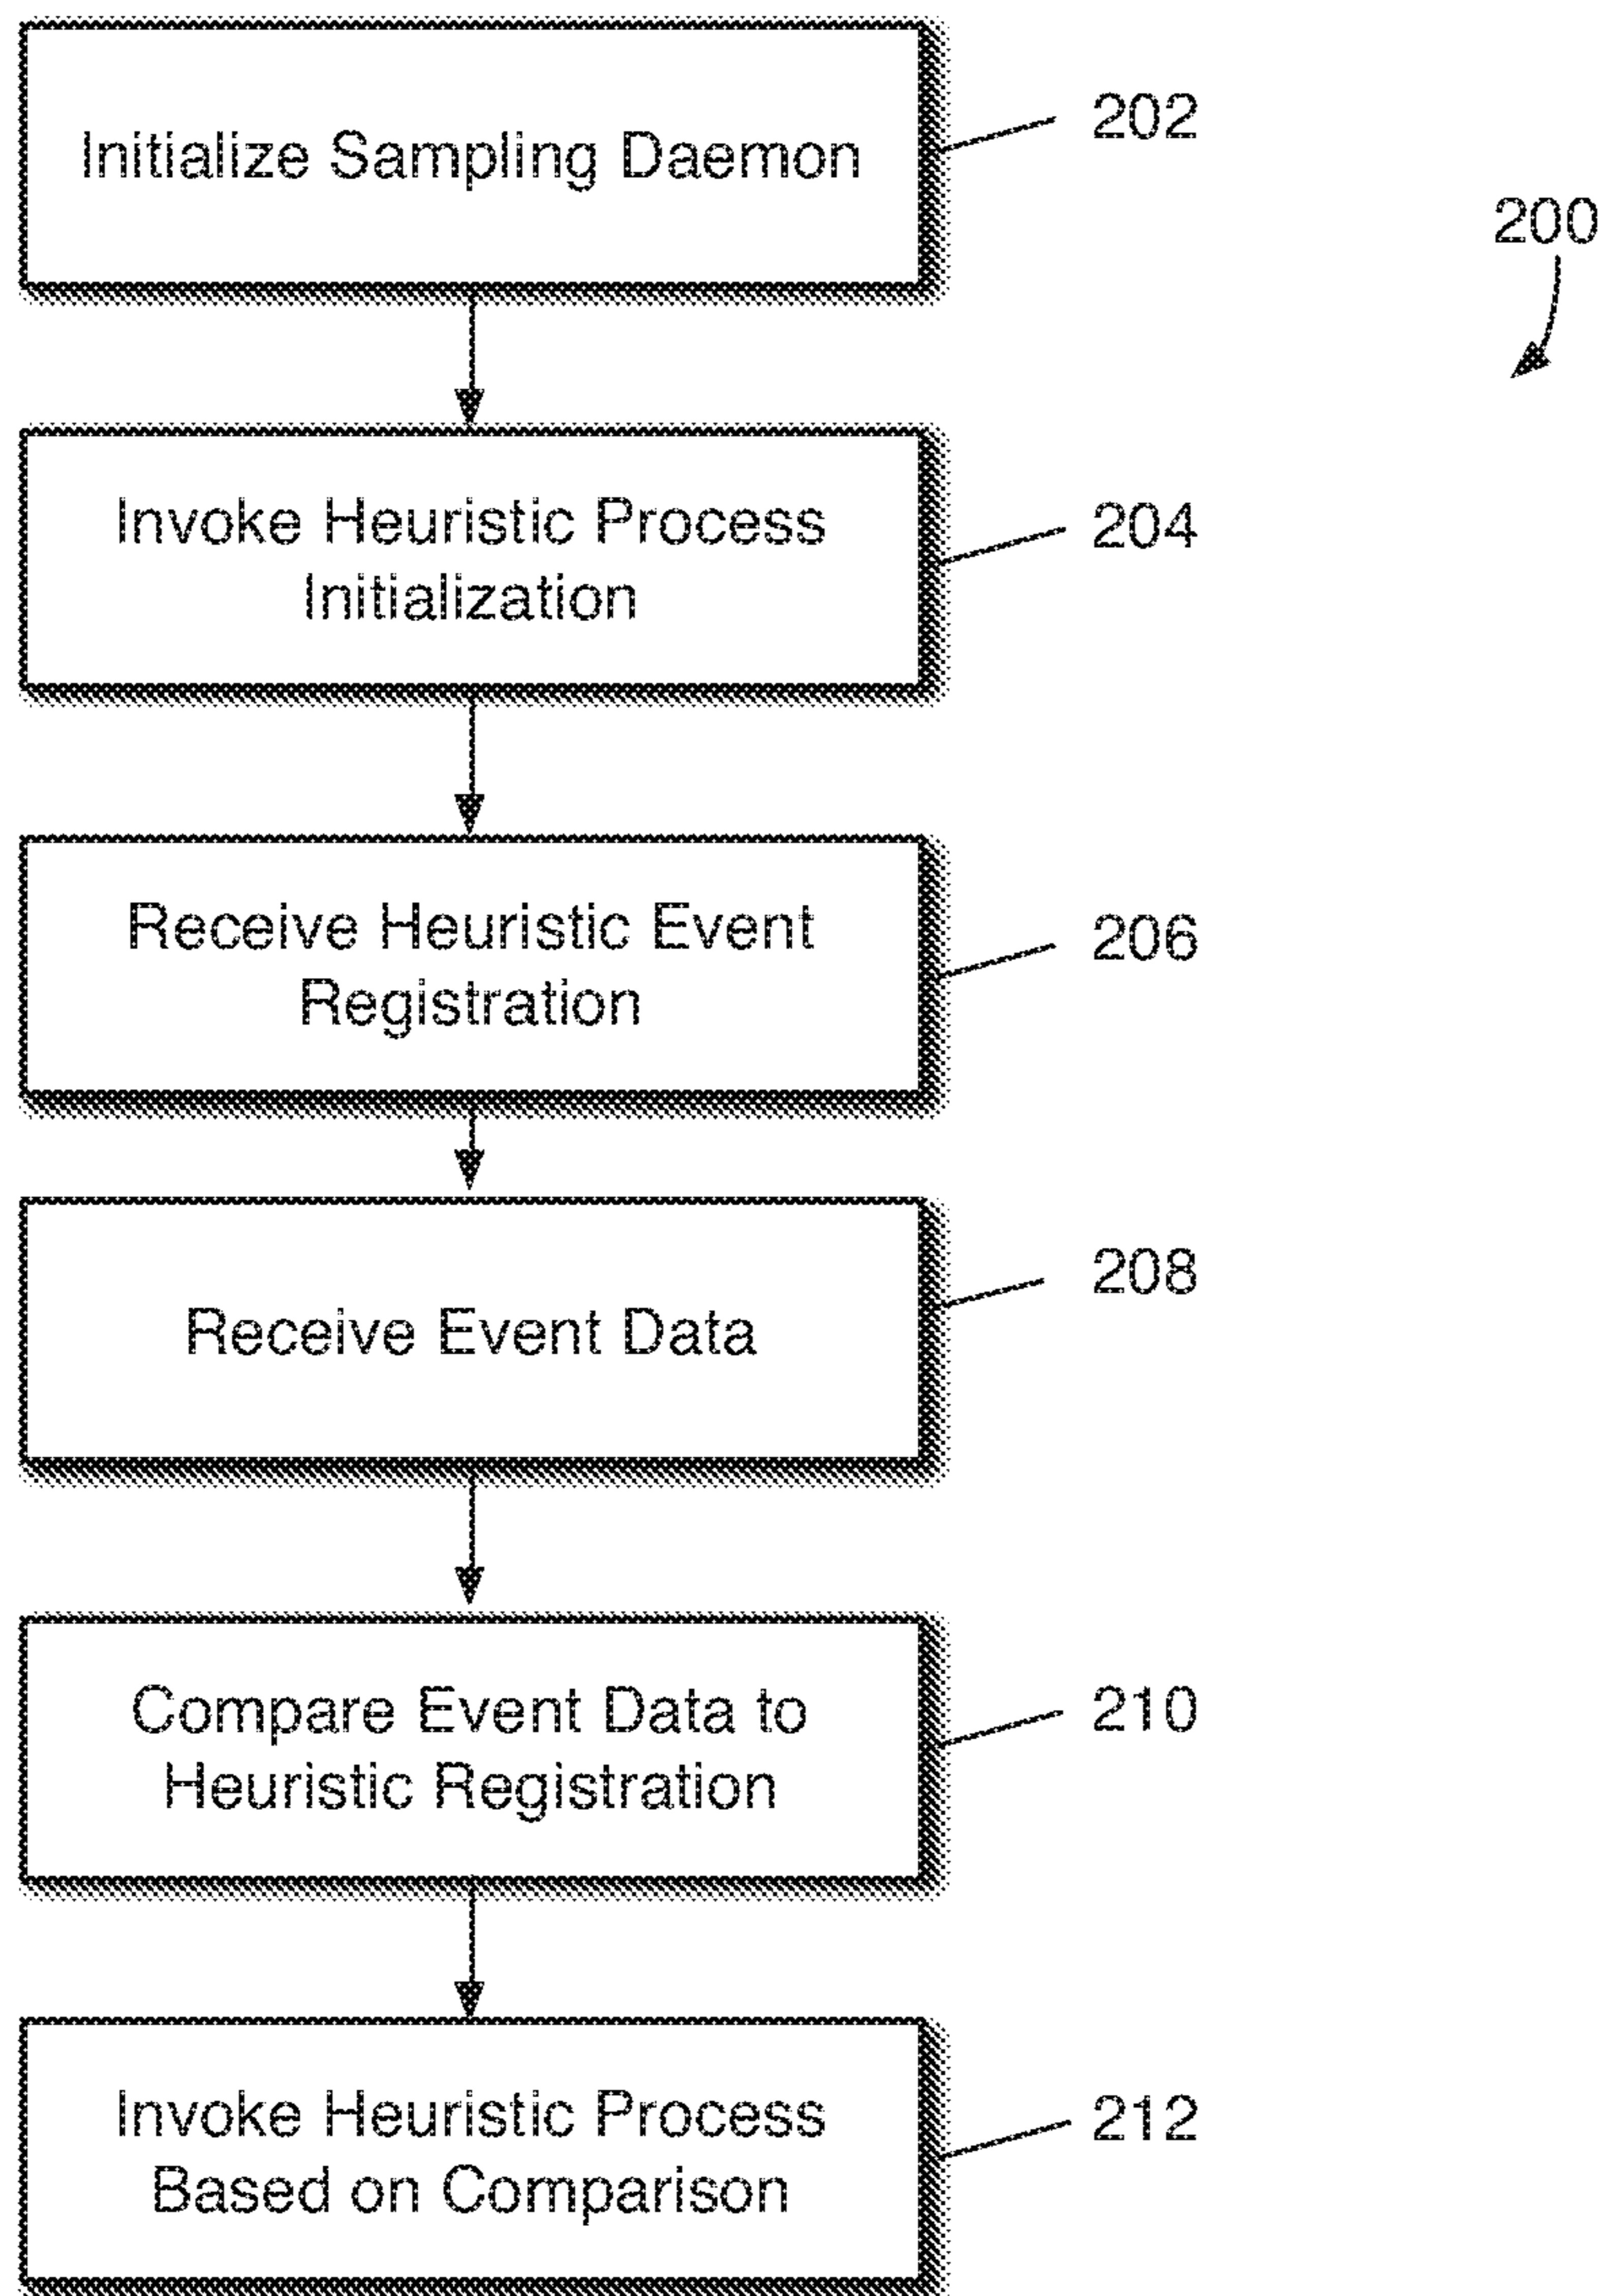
Initialize Sampling Daemon

202

200

Invoke Heuristic Process Initialization

204

Receive Heuristic Event Registration

206

Receive Event Data

208

Compare Event Data to Heuristic Registration

210

Invoke Heuristic Process Based on Comparison

212